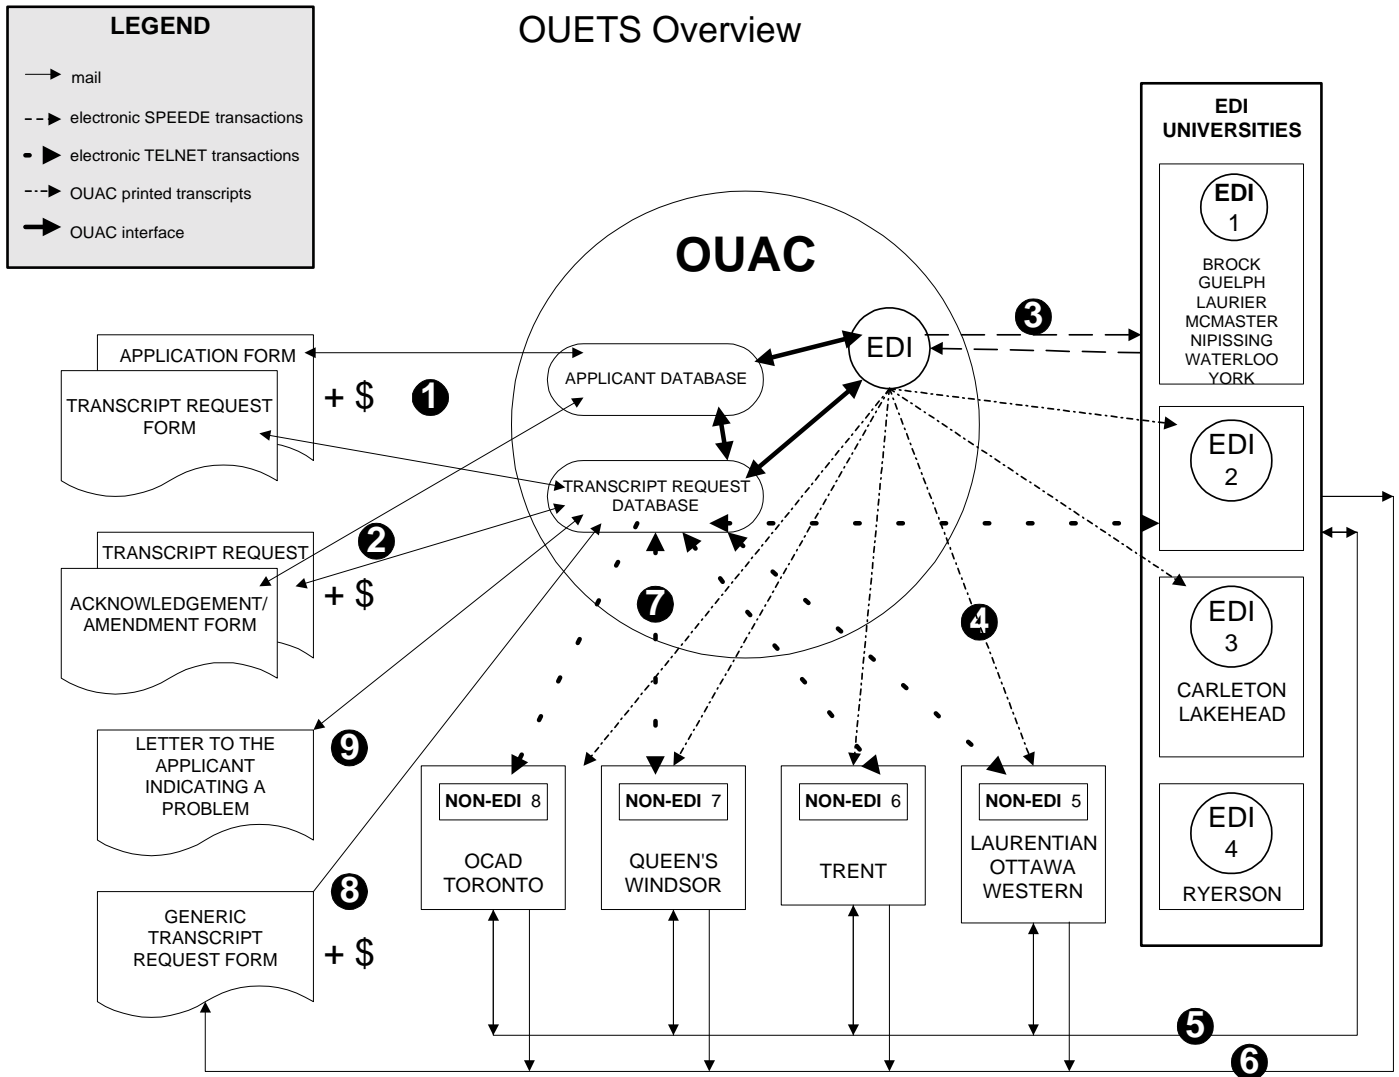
LEGEND
mail
electronic SPEEDE transactions
electronic TELNET transactions
OUAC printed transcripts
OUAC interface

OUETS Overview

OUAC

EDI

APPLICANT DATABASE

TRANSCRIPT REQUEST DATABASE

APPLICATION FORM

TRANSCRIPT REQUEST FORM

+ $

1

TRANSCRIPT REQUEST

ACKNOWLEDGEMENT/ AMENDMENT FORM

+ $

2

3

4

7

LETTER TO THE APPLICANT INDICATING A PROBLEM

9

GENERIC TRANSCRIPT REQUEST FORM

+ $

8

NON-EDI 8
OCAD
TORONTO

NON-EDI 7
QUEEN'S
WINDSOR

NON-EDI 6
TRENT

NON-EDI 5
LAURENTIAN
OTTAWA
WESTERN

5

6

EDI UNIVERSITIES

EDI 1
BROCK
GUELPH
LAURIER
MCMASTER
NIPISSING
WATERLOO
YORK

EDI 2

EDI 3
CARLETON
LAKEHEAD

EDI 4
RYERSON